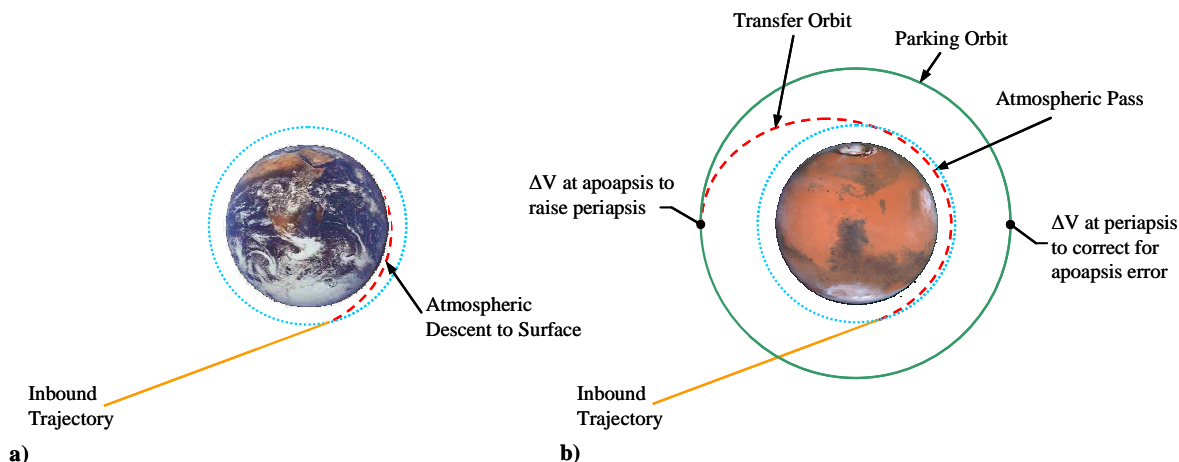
Atmospheric Descent to Surface

Inbound Trajectory

a)

Transfer Orbit

Parking Orbit

Atmospheric Pass

$\Delta$V at apoapsis to raise periapsis

$\Delta$V at periapsis to correct for apoapsis error

Inbound Trajectory

b)